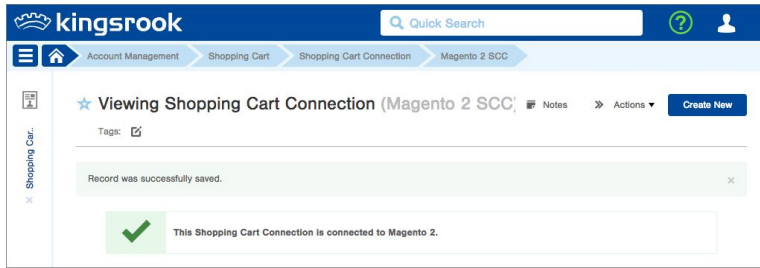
kingsrook

Quick Search

Account Management
Shopping Cart
Shopping Cart Connection
Magento 2 SCC

Shopping Car..
×

Viewing Shopping Cart Connection (Magento 2 SCC)
Notes
Actions ▾
Create New

Tags:

Record was successfully saved.
×

This Shopping Cart Connection is connected to Magento 2.